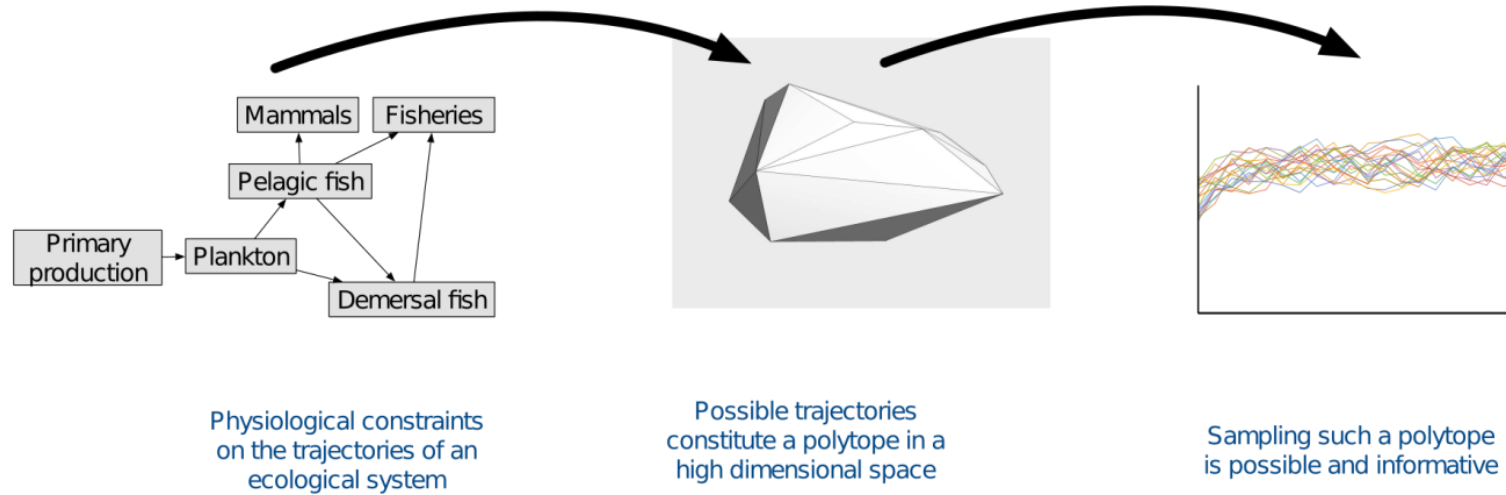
Mammals
Fisheries
Pelagic fish
Primary production
Plankton
Demersal fish

Physiological constraints on the trajectories of an ecological system

Possible trajectories constitute a polytope in a high dimensional space

Sampling such a polytope is possible and informative